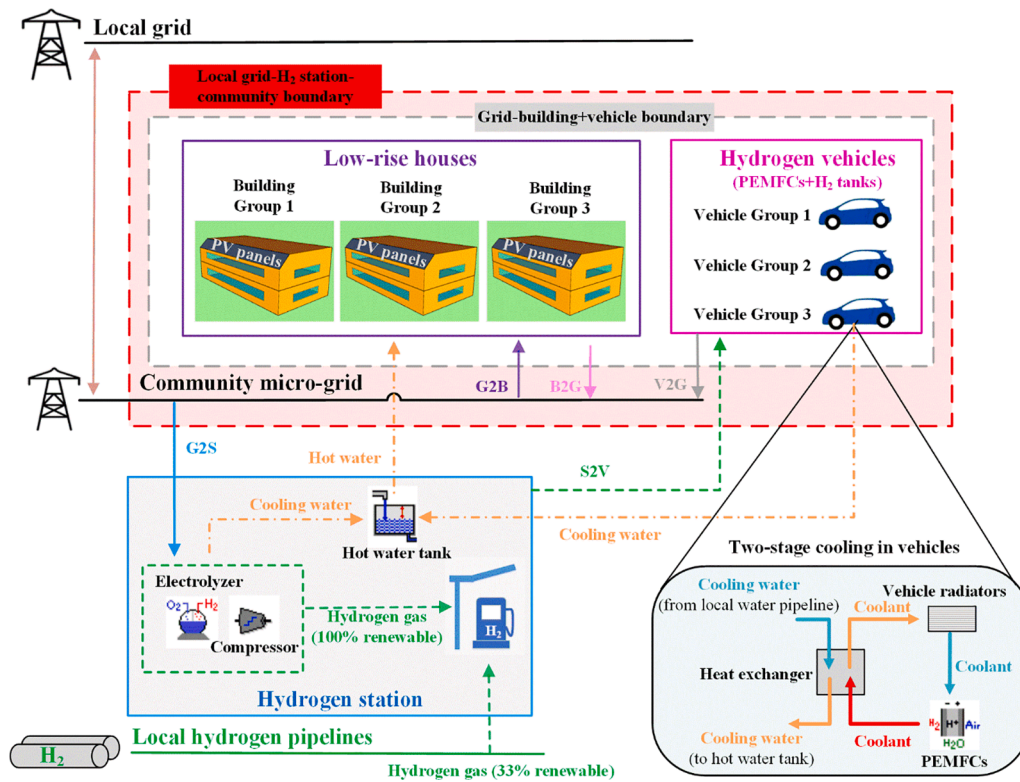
Local grid

Local grid-$H_2$ station-community boundary

Grid-building+vehicle boundary

Low-rise houses

Building Group 1

Building Group 2

Building Group 3

PV panels

PV panels

PV panels

Hydrogen vehicles

(PEMFCs+$H_2$ tanks)

Vehicle Group 1

Vehicle Group 2

Vehicle Group 3

Community micro-grid

G2B

B2G

V2G

G2S

Hot water

S2V

Cooling water

Hot water tank

Cooling water

Electrolyzer

$O_2$ $H_2$

Compressor

Hydrogen gas (100% renewable)

$H_2$

Hydrogen station

$H_2$

Local hydrogen pipelines

Hydrogen gas (33% renewable)

Two-stage cooling in vehicles

Cooling water (from local water pipeline)

Coolant

Vehicle radiators

Coolant

Heat exchanger

$H_2$ $H^+$ Air

$H_2O$

Cooling water (to hot water tank)

Coolant

PEMFCs